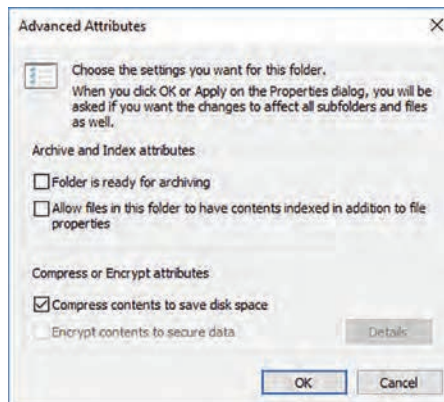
Advanced Attributes

×

Choose the settings you want for this folder.

When you click OK or Apply on the Properties dialog, you will be asked if you want the changes to affect all subfolders and files as well.

Archive and Index attributes

Folder is ready for archiving

Allow files in this folder to have contents indexed in addition to file properties

Compress or Encrypt attributes

Compress contents to save disk space

Encrypt contents to secure data

Details

OK

Cancel